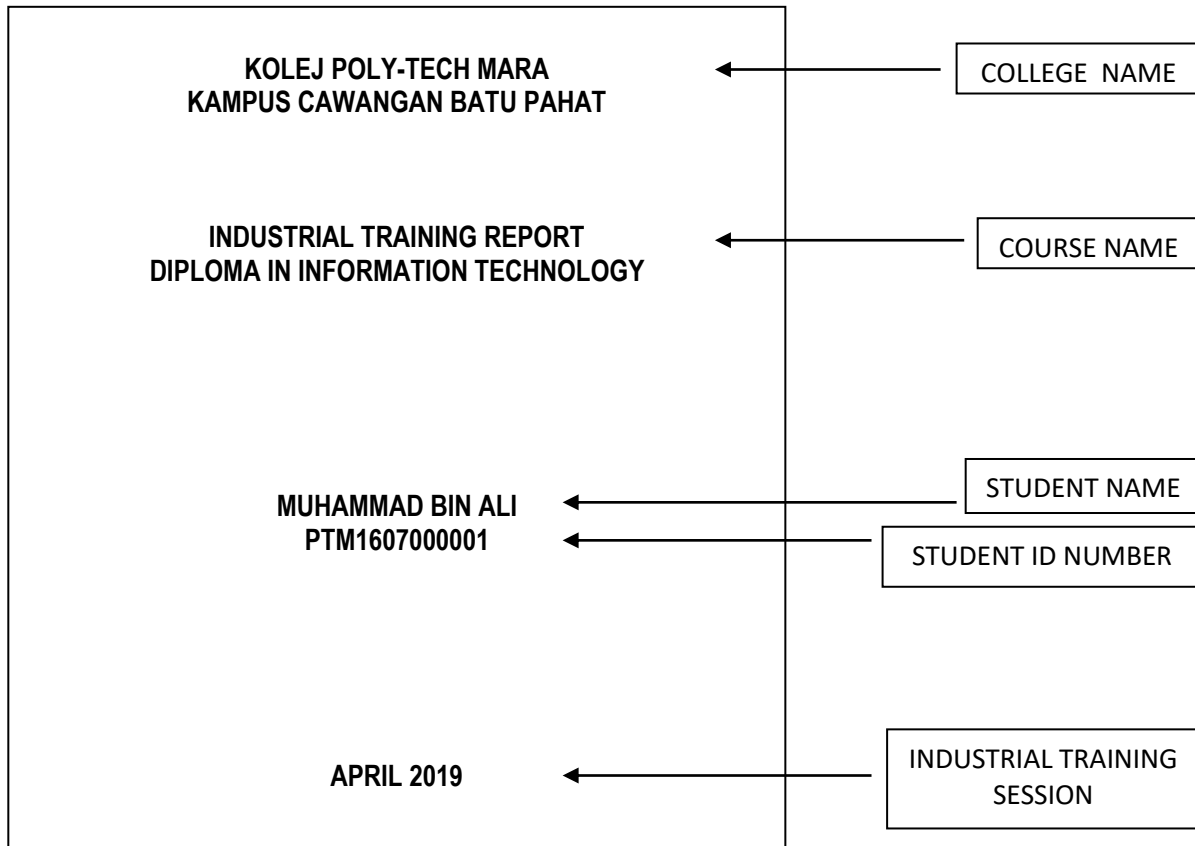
KOLEJ POLY-TECH MARA
KAMPUS CAWANGAN BATU PAHAT

COLLEGE NAME

INDUSTRIAL TRAINING REPORT
DIPLOMA IN INFORMATION TECHNOLOGY

COURSE NAME

MUHAMMAD BIN ALI

STUDENT NAME

PTM1607000001

STUDENT ID NUMBER

APRIL 2019

INDUSTRIAL TRAINING SESSION